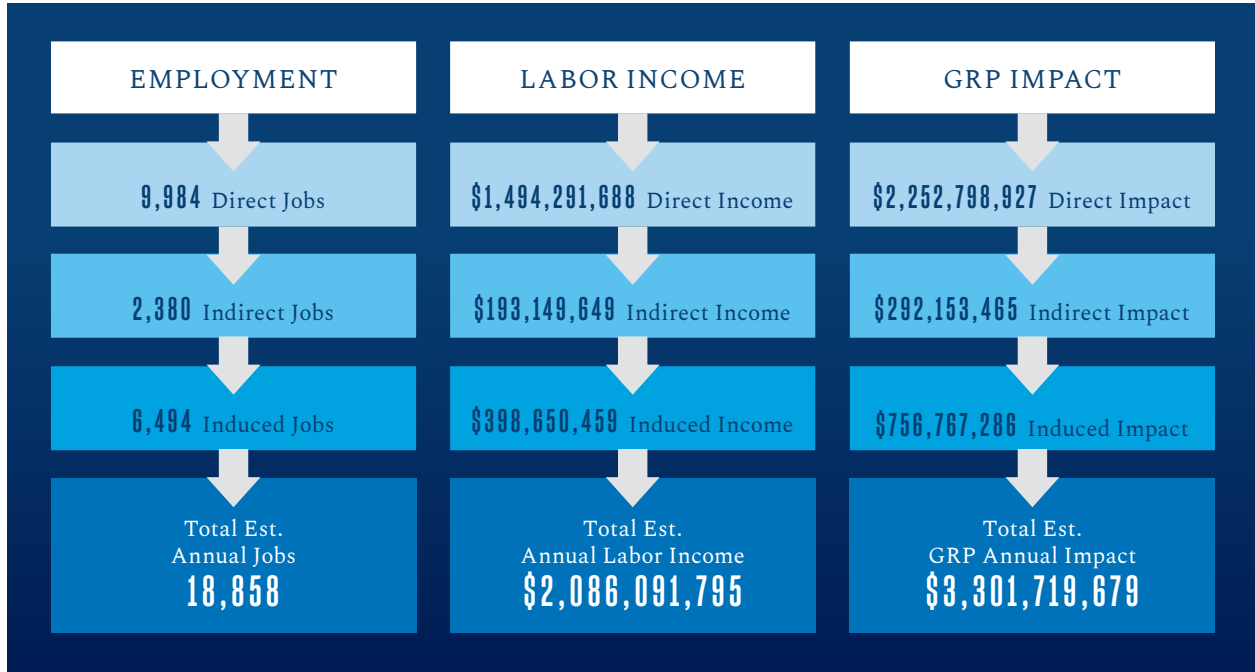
EMPLOYMENT

9,984 Direct Jobs

2,380 Indirect Jobs

6,494 Induced Jobs

Total Est. Annual Jobs
18,858

LABOR INCOME

$1,494,291,688 Direct Income

$193,149,649 Indirect Income

$398,650,459 Induced Income

Total Est. Annual Labor Income
$2,086,091,795

GRP IMPACT

$2,252,798,927 Direct Impact

$292,153,465 Indirect Impact

$756,767,286 Induced Impact

Total Est. GRP Annual Impact
$3,301,719,679